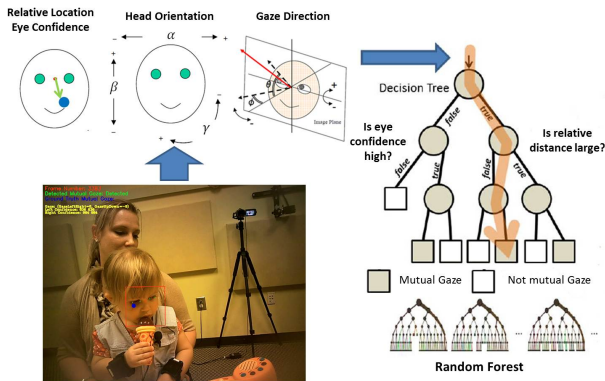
Relative Location
Eye Confidence

Head Orientation

$\alpha$

$\beta$

$\gamma$

Gaze Direction

$\theta$

$\phi$

Image Plane

Decision Tree

Is eye confidence high?

Is relative distance large?

false

true

false

true

false

true

Mutual Gaze

Not mutual Gaze

Random Forest

...

Frame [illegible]
Detected Mutual Gaze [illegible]
Ground Truth Mutual Gaze
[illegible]
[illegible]
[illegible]